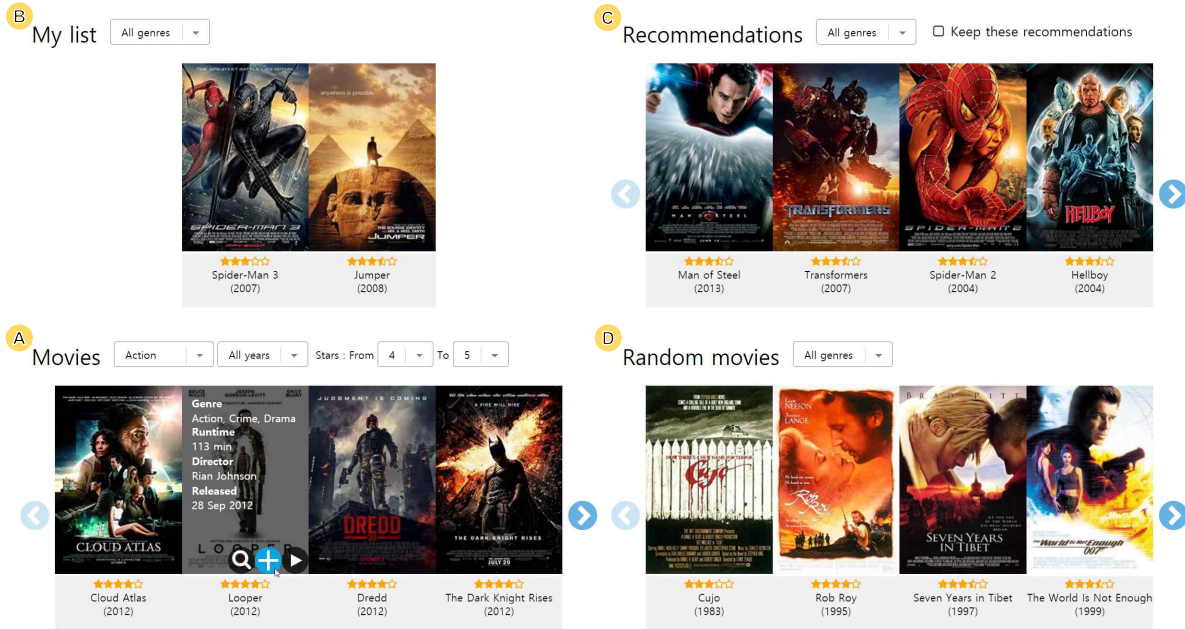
B
My list
All genres

SPIDER-MAN 3
JUMPER

Spider-Man 3
(2007)

Jumper
(2008)

C
Recommendations
All genres
Keep these recommendations

MAN OF STEEL
TRANSFORMERS
SPIDER-MAN 2
HELLBOY

Man of Steel
(2013)

Transformers
(2007)

Spider-Man 2
(2004)

Hellboy
(2004)

A
Movies
Action
All years
Stars : From
4
To
5

CLOUD ATLAS

Genre
Action, Crime, Drama
Runtime
113 min
Director
Rian Johnson
Released
28 Sep 2012

JUDGMENT IS COMING
DREDD
A FIRE WILL RISE
THE DARK KNIGHT RISES
JULY 20

Cloud Atlas
(2012)

Looper
(2012)

Dredd
(2012)

The Dark Knight Rises
(2012)

D
Random movies
All genres

Cujo
NEESON
LANGE
Rob Roy
BRAD PITT
SEVEN YEARS IN TIBET
The World is Not Enough

Cujo
(1983)

Rob Roy
(1995)

Seven Years in Tibet
(1997)

The World Is Not Enough
(1999)